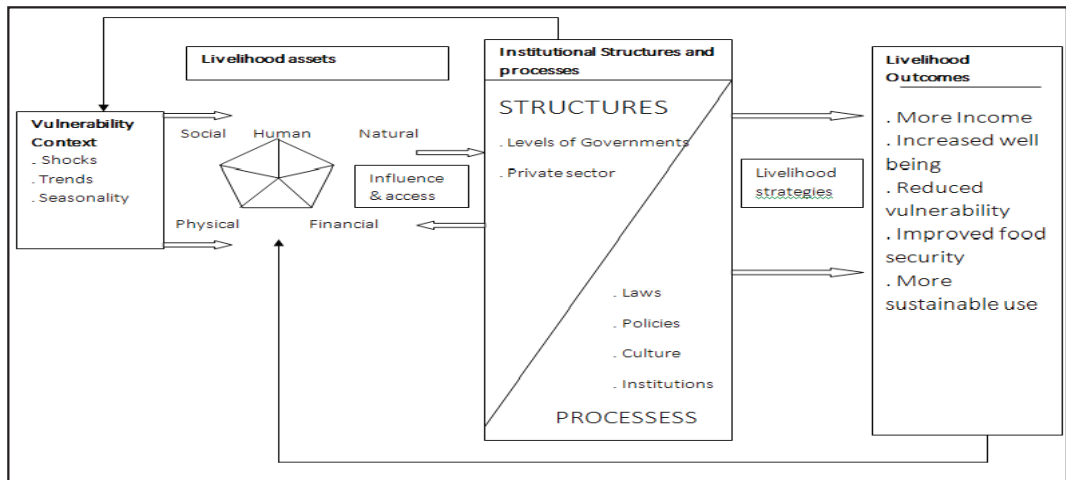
Livelihood assets

Vulnerability Context
. Shocks
. Trends
. Seasonality

Social Human Natural

Physical Financial

Influence & access

Institutional Structures and processes

STRUCTURES
. Levels of Governments
. Private sector

. Laws
. Policies
. Culture
. Institutions

PROCESSESS

Livelihood strategies

Livelihood Outcomes
. More Income
. Increased well being
. Reduced vulnerability
. Improved food security
. More sustainable use